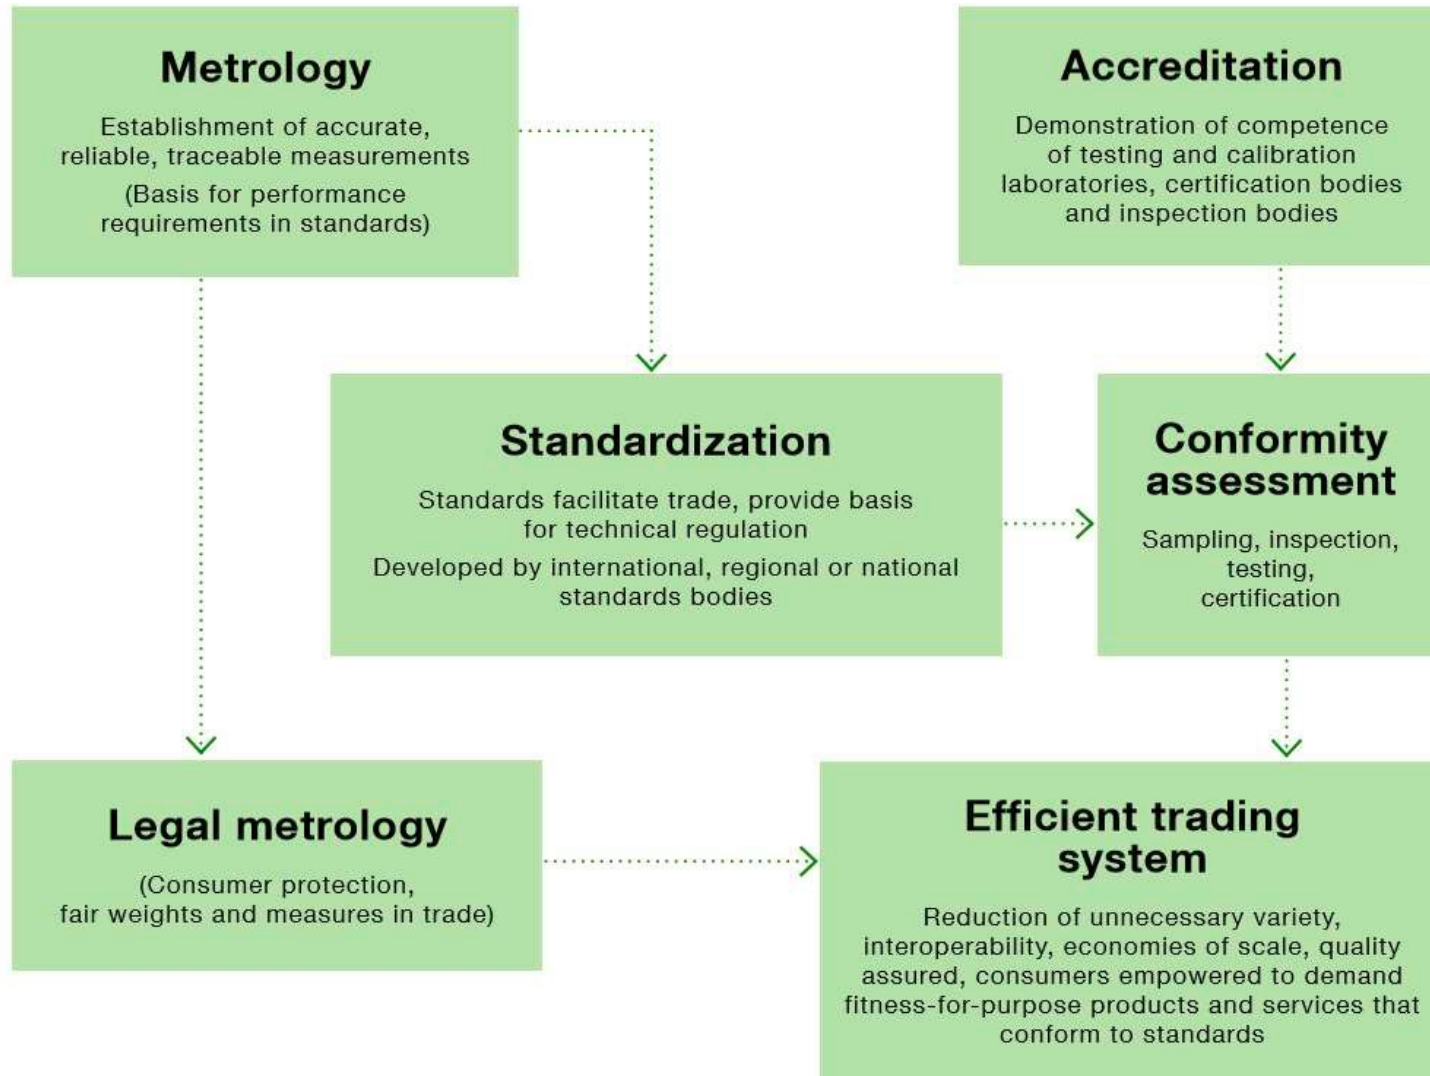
Metrology

Establishment of accurate, reliable, traceable measurements

(Basis for performance requirements in standards)

Accreditation

Demonstration of competence of testing and calibration laboratories, certification bodies and inspection bodies

Standardization

Standards facilitate trade, provide basis for technical regulation

Developed by international, regional or national standards bodies

Conformity assessment

Sampling, inspection, testing, certification

Legal metrology

(Consumer protection, fair weights and measures in trade)

Efficient trading system

Reduction of unnecessary variety, interoperability, economies of scale, quality assured, consumers empowered to demand fitness-for-purpose products and services that conform to standards